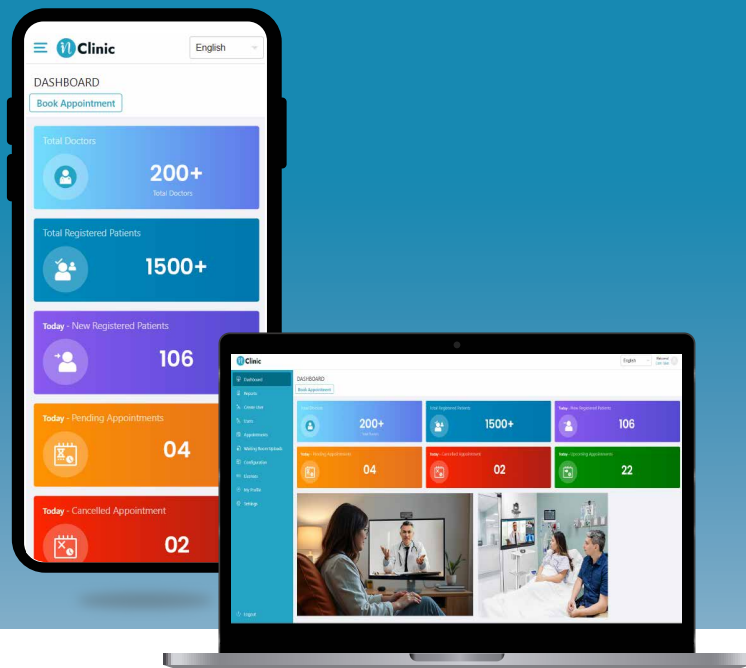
Clinic
English
DASHBOARD
Book Appointment
Total Doctors
200+
Total Doctors
Total Registered Patients
1500+
Today - New Registered Patients
106
Today - Pending Appointments
04
Today - Cancelled Appointment
02

Clinic
English
Welcome
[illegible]
Dashboard
Reports
Create User
Users
Appointments
Waiting Room Uploads
Configuration
Doctors
My Profile
Settings
Logout
DASHBOARD
Book Appointment
Total Doctors
200+
Total Doctors
Total Registered Patients
1500+
Today - New Registered Patients
106
Today - Pending Appointments
04
Today - Cancelled Appointment
02
Today - Upcoming Appointments
22